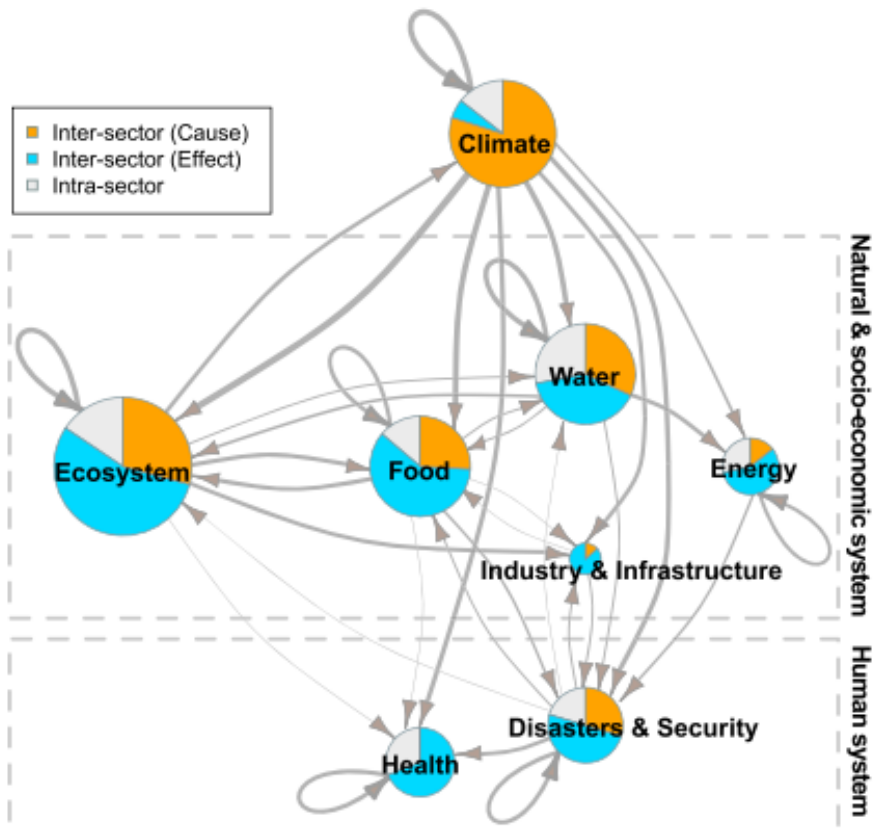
Inter-sector (Cause)
Inter-sector (Effect)
Intra-sector

Climate

Natural & socio-economic system

Water

Ecosystem

Food

Energy

Industry & Infrastructure

Human system

Disasters & Security

Health